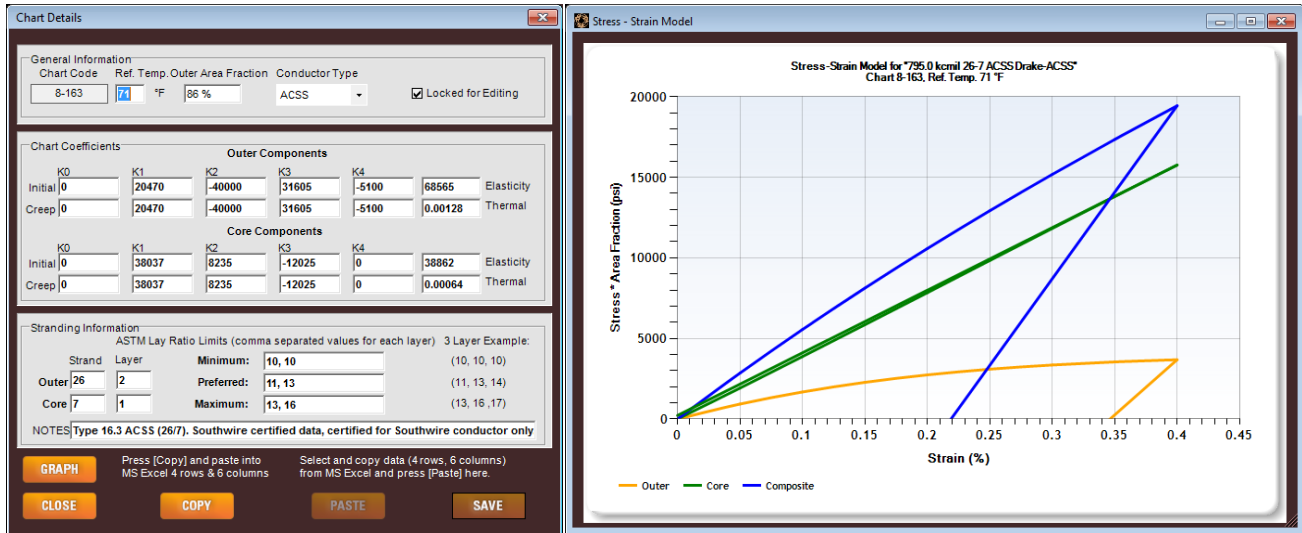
Chart Details

General Information
Chart Code: 8-163
Ref. Temp.: 71 °F
Outer Area Fraction: 86 %
Conductor Type: ACSS
☑ Locked for Editing

Chart Coefficients

Outer Components

| | K0 | K1 | K2 | K3 | K4 | | |
|---|---|---|---|---|---|---|---|
| Initial | 0 | 20470 | -40000 | 31605 | -5100 | 68565 | Elasticity |
| Creep | 0 | 20470 | -40000 | 31605 | -5100 | 0.00128 | Thermal |

Core Components

| | K0 | K1 | K2 | K3 | K4 | | |
|---|---|---|---|---|---|---|---|
| Initial | 0 | 38037 | 8235 | -12025 | 0 | 38862 | Elasticity |
| Creep | 0 | 38037 | 8235 | -12025 | 0 | 0.00064 | Thermal |

Stranding Information
ASTM Lay Ratio Limits (comma separated values for each layer) 3 Layer Example:

| | Strand | Layer | | | |
|---|---|---|---|---|---|
| Outer | 26 | 2 | Minimum: | 10, 10 | (10, 10, 10) |
| Core | 7 | 1 | Preferred: | 11, 13 | (11, 13, 14) |
| | | | Maximum: | 13, 16 | (13, 16 ,17) |

NOTES Type 16.3 ACSS (26/7). Southwire certified data, certified for Southwire conductor only

GRAPH
Press [Copy] and paste into MS Excel 4 rows & 6 columns
Select and copy data (4 rows, 6 columns) from MS Excel and press [Paste] here.
CLOSE
COPY
PASTE
SAVE

Stress - Strain Model

Stress-Strain Model for "795.0 kcmil 26-7 ACSS Drake-ACSS"
Chart 8-163, Ref. Temp. 71 °F

Stress * Area Fraction (psi)
20000
15000
10000
5000
0
0
0.05
0.1
0.15
0.2
0.25
0.3
0.35
0.4
0.45
Strain (%)

Outer
Core
Composite